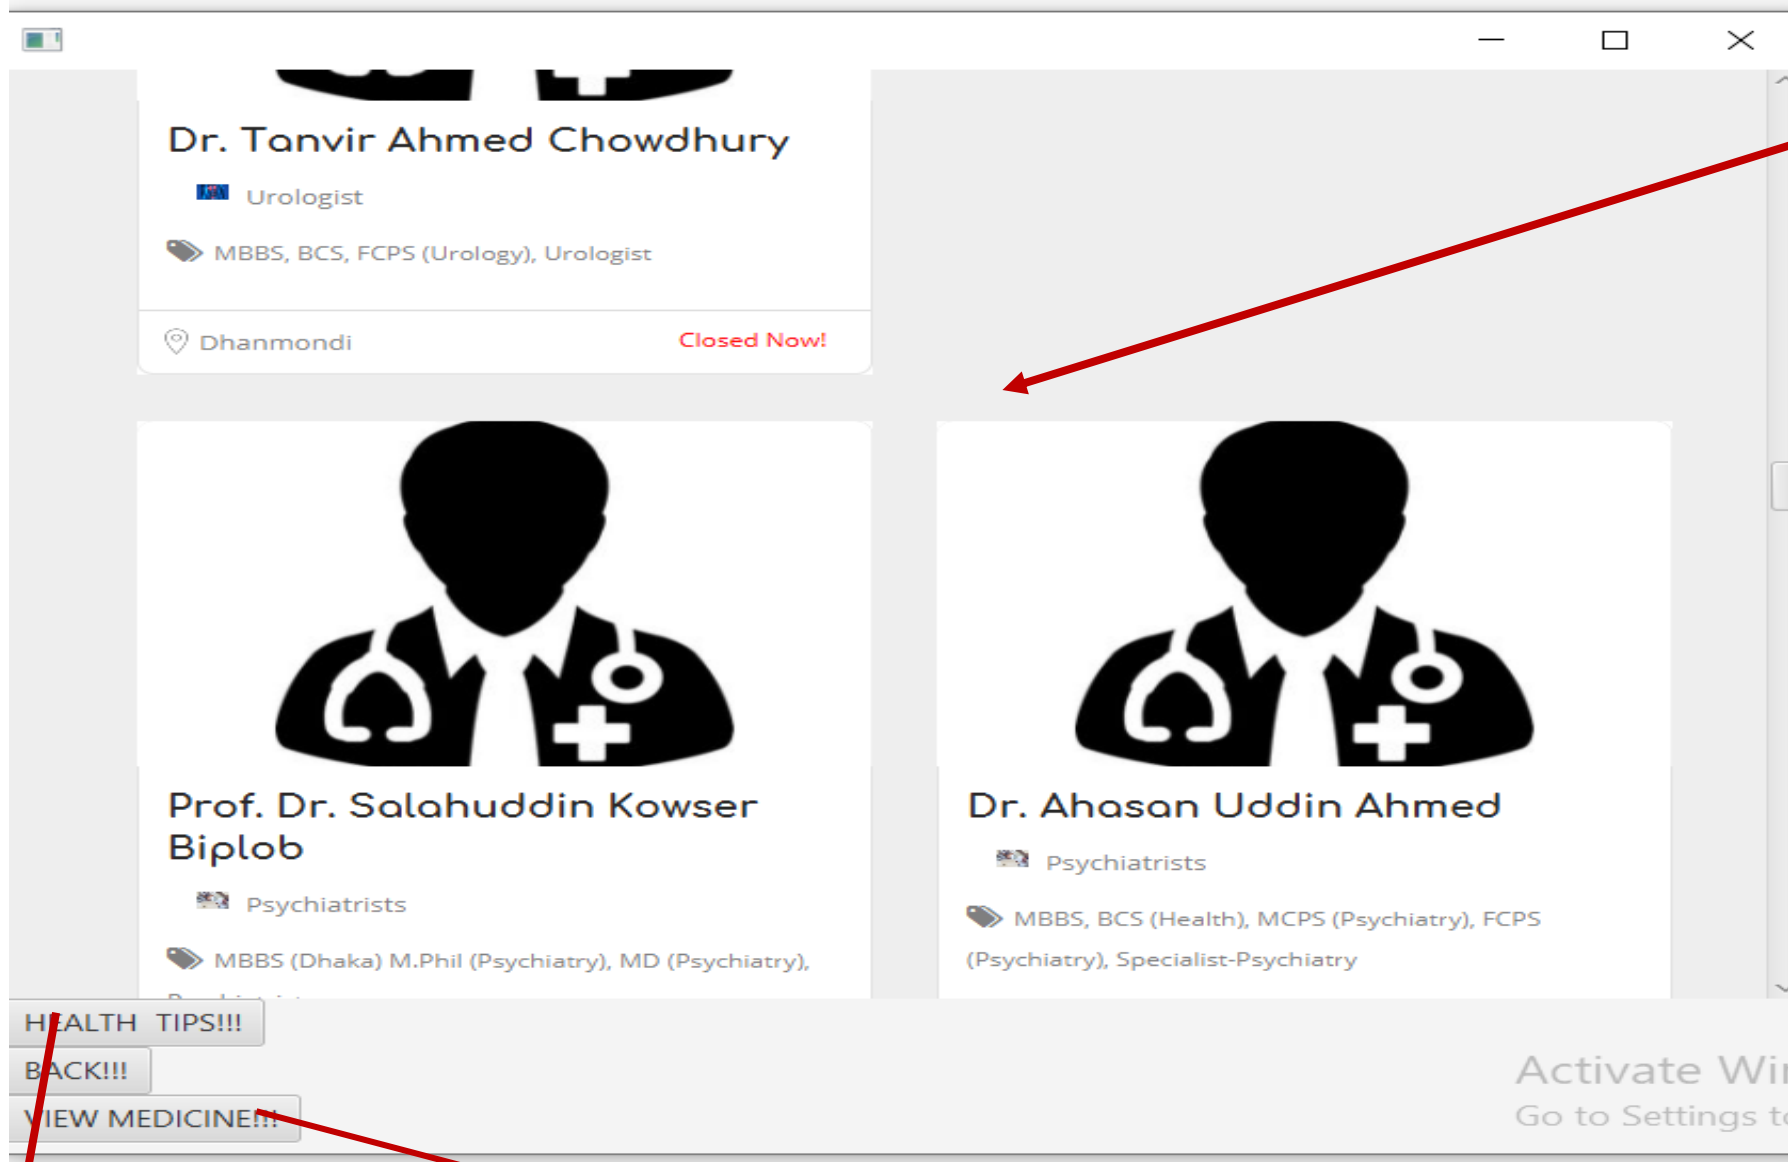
Dr. Tanvir Ahmed Chowdhury

Urologist

MBBS, BCS, FCPS (Urology), Urologist

Dhanmondi

Closed Now!

Prof. Dr. Salahuddin Kowser Biplob

Psychiatrists

MBBS (Dhaka) M.Phil (Psychiatry), MD (Psychiatry), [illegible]

Dr. Ahasan Uddin Ahmed

Psychiatrists

MBBS, BCS (Health), MCPS (Psychiatry), FCPS (Psychiatry), Specialist-Psychiatry

HEALTH TIPS!!!

BACK!!!

VIEW MEDICINE!!!

Activate Wi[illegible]
Go to Settings t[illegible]